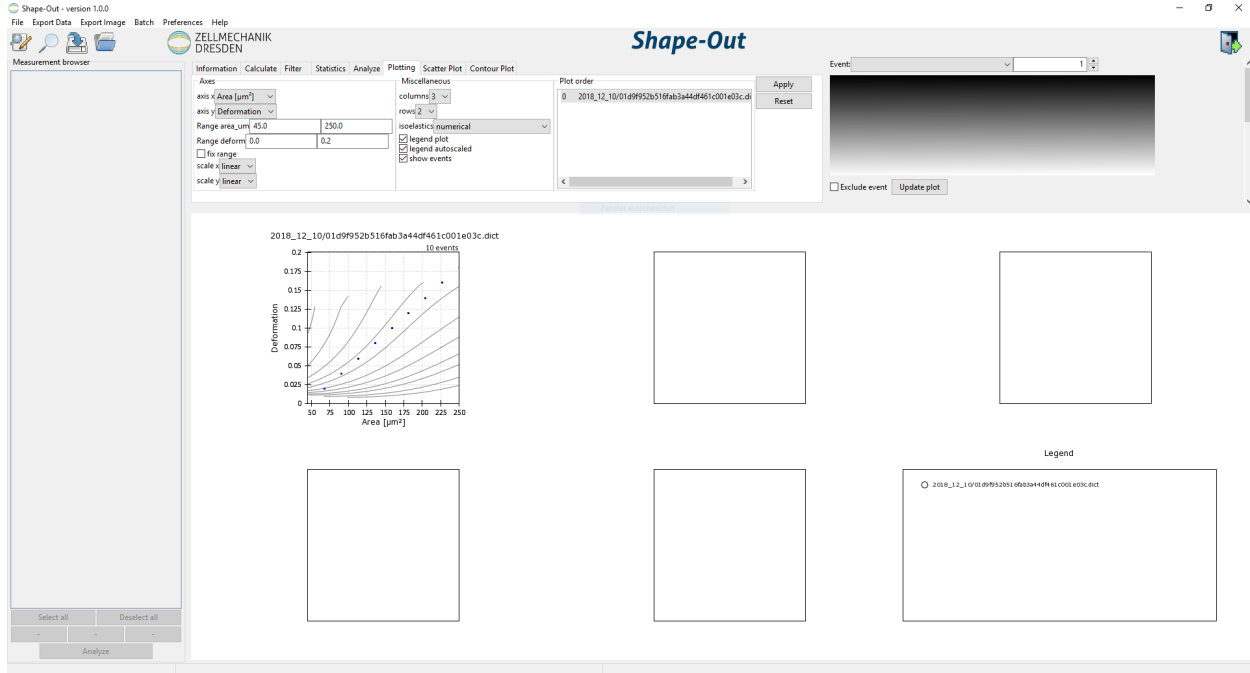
Shape-Out - version 1.0.0

File Export Data Export Image Batch Preferences Help

ZELLMECHANIK DRESDEN

Shape-Out

Measurement browser

Information Calculate Filter Statistics Analyze Plotting Scatter Plot Contour Plot

Axes
axis x Area [µm²]
axis y Deformation
Range area_um 45.0 250.0
Range deform 0.0 0.2
fix range
scale x linear
scale y linear

Miscellaneous
columns 3
rows 2
isoelastics numerical
legend plot
legend autoscaled
show events

Plot order
0 2018_12_10/01d9f952b516fab3a44df461c001e03c.di

Apply
Reset

Event: 1

Exclude event Update plot

2018_12_10/01d9f952b516fab3a44df461c001e03c.dict
10 events

| Deformation |
|---|
| 0.2 |
| 0.175 |
| 0.15 |
| 0.125 |
| 0.1 |
| 0.075 |
| 0.05 |
| 0.025 |
| 0 |

50 75 100 125 150 175 200 225 250
Area [µm²]

Legend

2018_12_10/01d9f952b516fab3a44df461c001e03c.dict

Select all Deselect all
- - -
Analyze